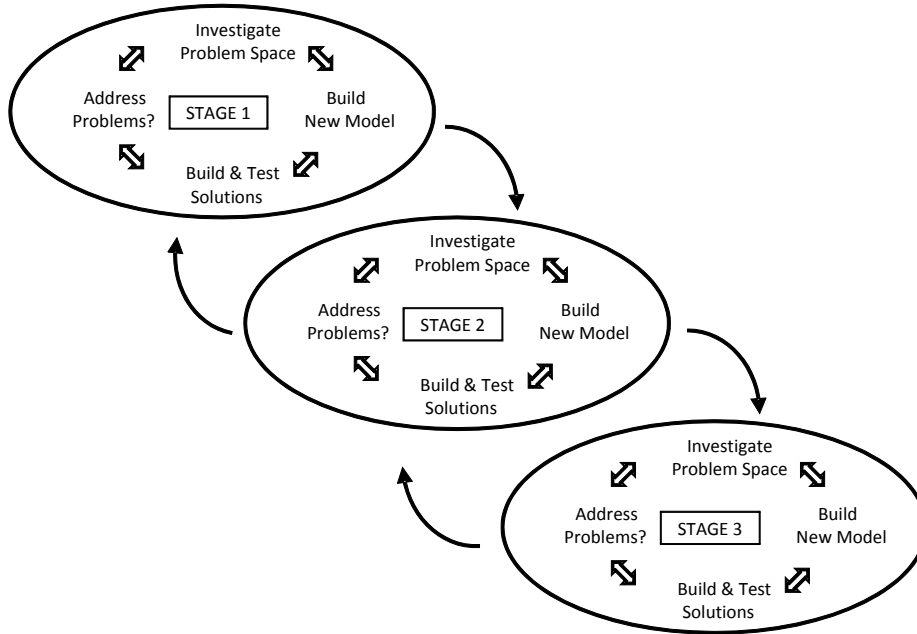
Investigate Problem Space

Address Problems?

STAGE 1

Build New Model

Build & Test Solutions

Investigate Problem Space

Address Problems?

STAGE 2

Build New Model

Build & Test Solutions

Investigate Problem Space

Address Problems?

STAGE 3

Build New Model

Build & Test Solutions